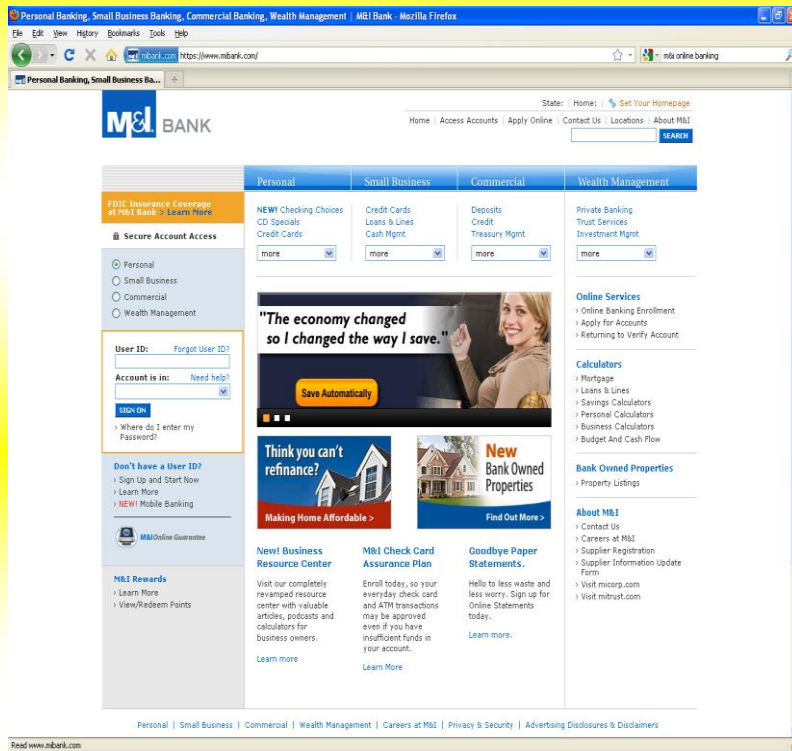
Personal Banking, Small Business Banking, Commercial Banking, Wealth Management | M&I Bank - Mozilla Firefox

File Edit View History Bookmarks Tools Help

mibank.com https://www.mibank.com/

m&i online banking

Personal Banking, Small Business Ba...

M&I BANK

State: | Home: | Set Your Homepage

Home | Access Accounts | Apply Online | Contact Us | Locations | About M&I

SEARCH

FDIC Insurance Coverage at M&I Bank > Learn More

Secure Account Access

Personal
Small Business
Commercial
Wealth Management

User ID: Forgot User ID?

Account is in: Need help?

SIGN ON

› Where do I enter my Password?

Don't have a User ID?
› Sign Up and Start Now
› Learn More
› NEW! Mobile Banking

M&I Online Guarantee

M&I Rewards
› Learn More
› View/Redeem Points

Personal

NEW! Checking Choices
CD Specials
Credit Cards
more

Small Business

Credit Cards
Loans & Lines
Cash Mgmt
more

Commercial

Deposits
Credit
Treasury Mgmt
more

Wealth Management

Private Banking
Trust Services
Investment Mgmt
more

"The economy changed so I changed the way I save."

Save Automatically

Think you can't refinance?

Making Home Affordable >

New Bank Owned Properties

Find Out More >

New! Business Resource Center

Visit our completely revamped resource center with valuable articles, podcasts and calculators for business owners.

Learn more

M&I Check Card Assurance Plan

Enroll today, so your everyday check card and ATM transactions may be approved even if you have insufficient funds in your account.

Learn More

Goodbye Paper Statements.

Hello to less waste and less worry. Sign up for Online Statements today.

Learn more.

Online Services
› Online Banking Enrollment
› Apply for Accounts
› Returning to Verify Account

Calculators
› Mortgage
› Loans & Lines
› Savings Calculators
› Personal Calculators
› Business Calculators
› Budget And Cash Flow

Bank Owned Properties
› Property Listings

About M&I
› Contact Us
› Careers at M&I
› Supplier Registration
› Supplier Information Update Form
› Visit micorp.com
› Visit mitrust.com

Personal | Small Business | Commercial | Wealth Management | Careers at M&I | Privacy & Security | Advertising Disclosures & Disclaimers

Read www.mibank.com